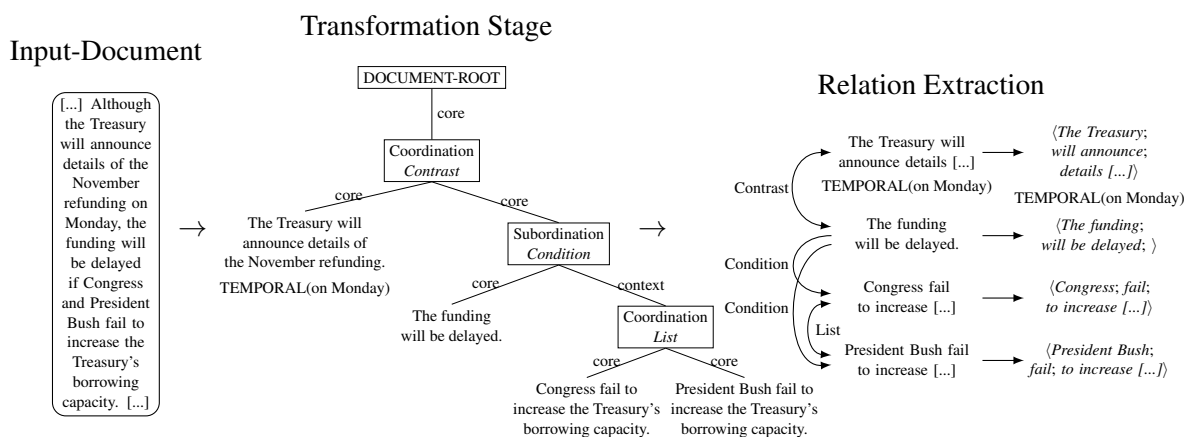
Input-Document

[...] Although the Treasury will announce details of the November refunding on Monday, the funding will be delayed if Congress and President Bush fail to increase the Treasury's borrowing capacity. [...]

→

Transformation Stage

DOCUMENT-ROOT

core

Coordination
*Contrast*

core

core

The Treasury will announce details of the November refunding.
TEMPORAL(on Monday)

Subordination
*Condition*

core

context

The funding will be delayed.

Coordination
*List*

core

core

Congress fail to increase the Treasury's borrowing capacity.

President Bush fail to increase the Treasury's borrowing capacity.

→

Relation Extraction

Contrast

The Treasury will announce details [...]
TEMPORAL(on Monday)

→ ⟨*The Treasury*; *will announce*; *details [...]*⟩
TEMPORAL(on Monday)

The funding will be delayed.

→ ⟨*The funding*; *will be delayed*; ⟩

Condition

Condition

Congress fail to increase [...]

→ ⟨*Congress*; *fail*; *to increase [...]*⟩

List

President Bush fail to increase [...]

→ ⟨*President Bush*; *fail*; *to increase [...]*⟩